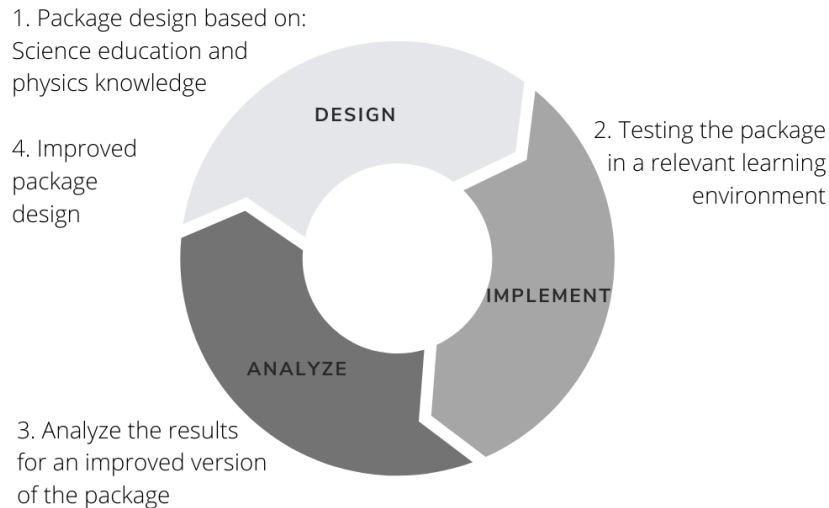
1. Package design based on: Science education and physics knowledge

DESIGN

4. Improved package design

2. Testing the package in a relevant learning environment

IMPLEMENT

ANALYZE

3. Analyze the results for an improved version of the package